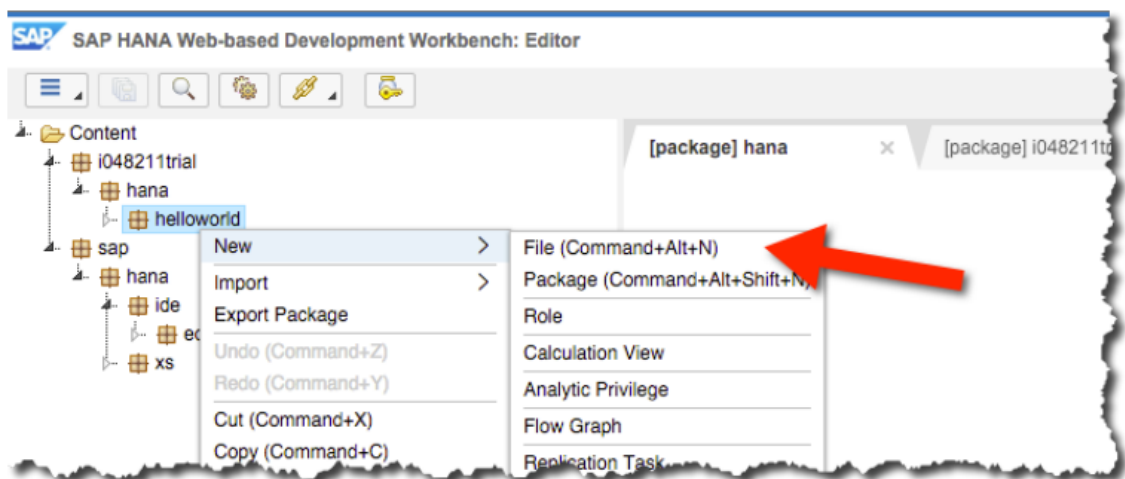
SAP HANA Web-based Development Workbench: Editor

Content
i048211trial
hana
helloworld
sap
hana
ide
ed
xs

[package] hana
[package] i048211t

New
Import
Export Package
Undo (Command+Z)
Redo (Command+Y)
Cut (Command+X)
Copy (Command+C)

File (Command+Alt+N)
Package (Command+Alt+Shift+N)
Role
Calculation View
Analytic Privilege
Flow Graph
Replication Task